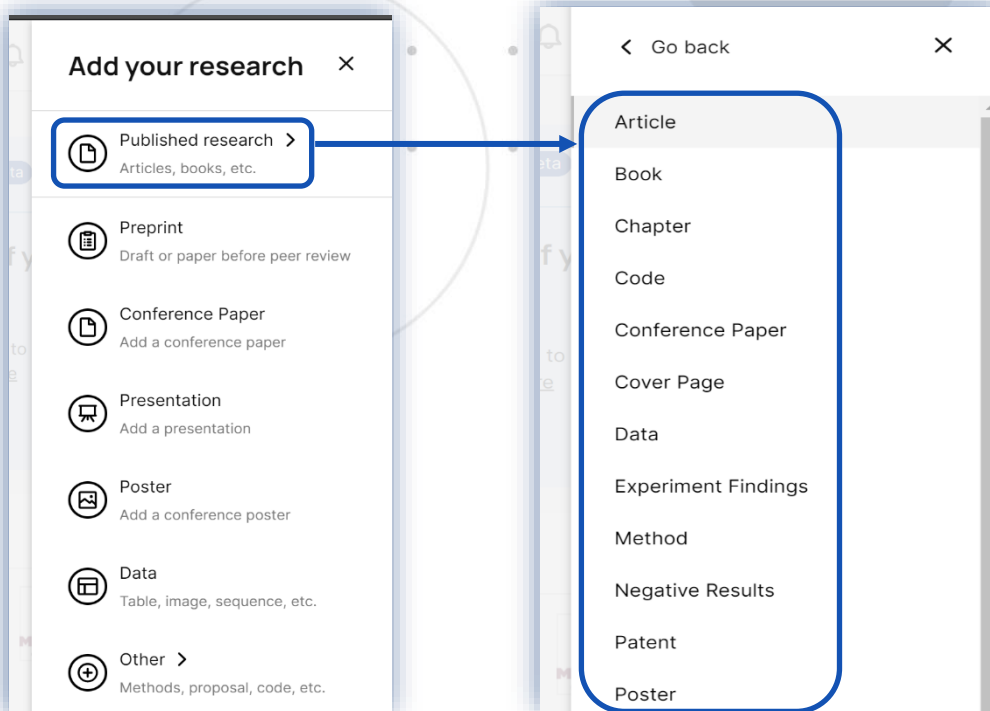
Add your research

Published research
Articles, books, etc.

Preprint
Draft or paper before peer review

Conference Paper
Add a conference paper

Presentation
Add a presentation

Poster
Add a conference poster

Data
Table, image, sequence, etc.

Other
Methods, proposal, code, etc.

Go back

Article

Book

Chapter

Code

Conference Paper

Cover Page

Data

Experiment Findings

Method

Negative Results

Patent

Poster